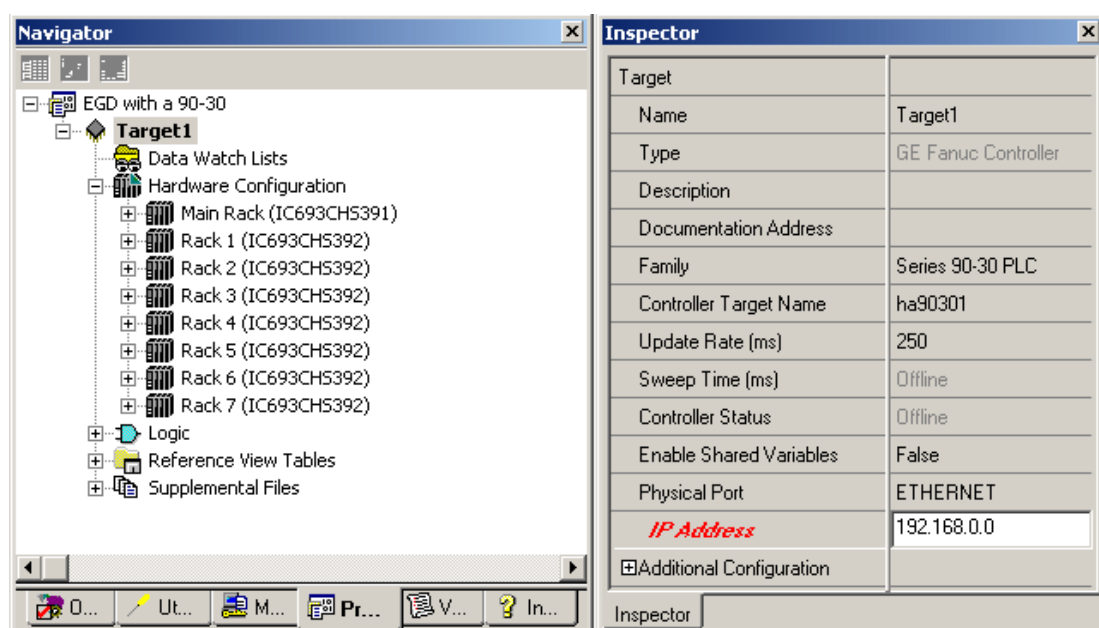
Navigator

EGD with a 90-30
Target1
Data Watch Lists
Hardware Configuration
Main Rack (IC693CHS391)
Rack 1 (IC693CHS392)
Rack 2 (IC693CHS392)
Rack 3 (IC693CHS392)
Rack 4 (IC693CHS392)
Rack 5 (IC693CHS392)
Rack 6 (IC693CHS392)
Rack 7 (IC693CHS392)
Logic
Reference View Tables
Supplemental Files

O... Ut... M... Pr... V... In...

Inspector

| Target | |
|---|---|
| Name | Target1 |
| Type | GE Fanuc Controller |
| Description | |
| Documentation Address | |
| Family | Series 90-30 PLC |
| Controller Target Name | ha90301 |
| Update Rate (ms) | 250 |
| Sweep Time (ms) | Offline |
| Controller Status | Offline |
| Enable Shared Variables | False |
| Physical Port | ETHERNET |
| IP Address | 192.168.0.0 |
| Additional Configuration | |

Inspector